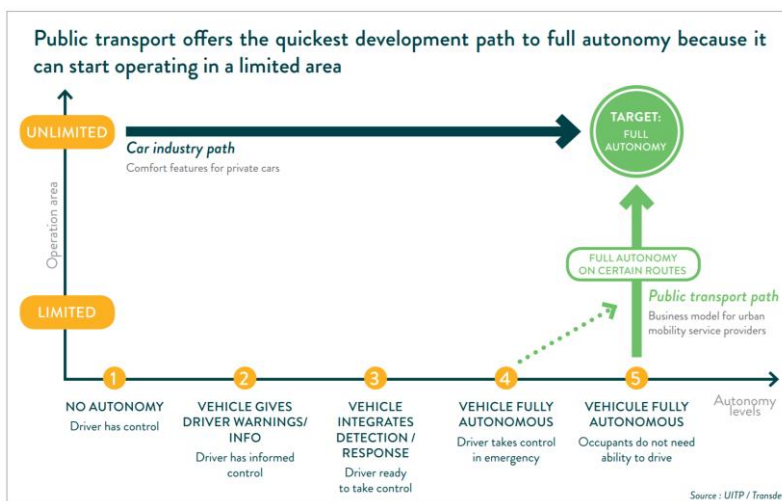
Public transport offers the quickest development path to full autonomy because it can start operating in a limited area

UNLIMITED

Car industry path
Comfort features for private cars

TARGET: FULL AUTONOMY

Operation area

FULL AUTONOMY ON CERTAIN ROUTES

Public transport path
Business model for urban mobility service providers

LIMITED

1
NO AUTONOMY
Driver has control

2
VEHICLE GIVES DRIVER WARNINGS/ INFO
Driver has informed control

3
VEHICLE INTEGRATES DETECTION / RESPONSE
Driver ready to take control

4
VEHICLE FULLY AUTONOMOUS
Driver takes control in emergency

5
VEHICULE FULLY AUTONOMOUS
Occupants do not need ability to drive

Autonomy levels

Source : UITP / Transde